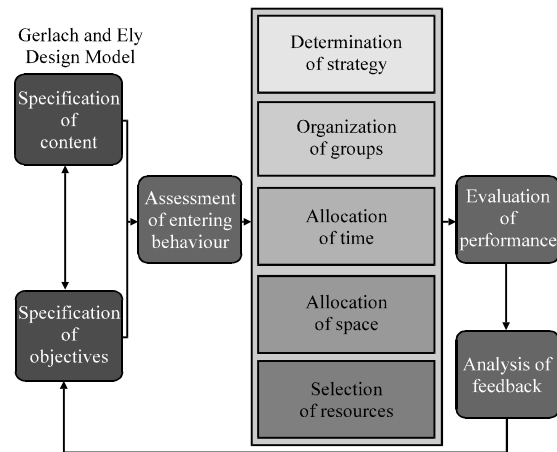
Gerlach and Ely Design Model

Specification of content

Specification of objectives

Assessment of entering behaviour

Determination of strategy

Organization of groups

Allocation of time

Allocation of space

Selection of resources

Evaluation of performance

Analysis of feedback